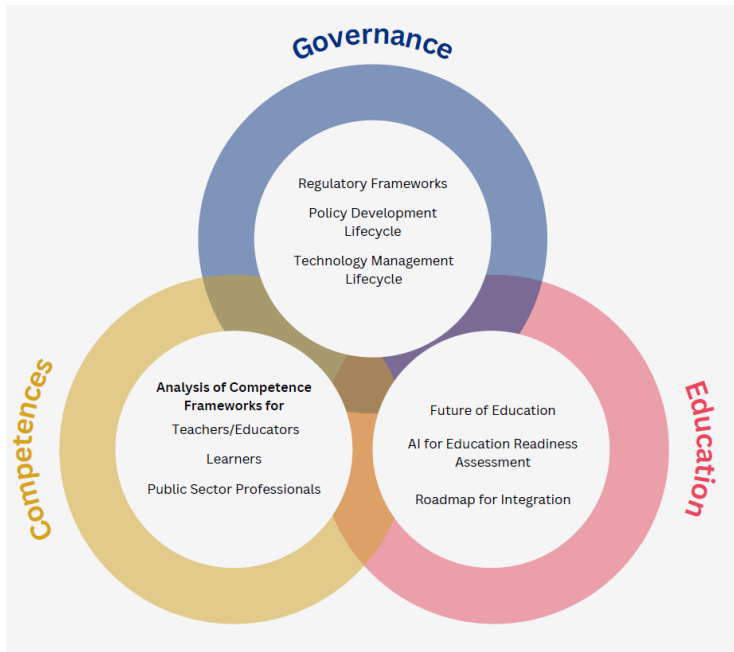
Governance

Regulatory Frameworks

Policy Development Lifecycle

Technology Management Lifecycle

Competences

Analysis of Competence Frameworks for

Teachers/Educators

Learners

Public Sector Professionals

Education

Future of Education

AI for Education Readiness Assessment

Roadmap for Integration